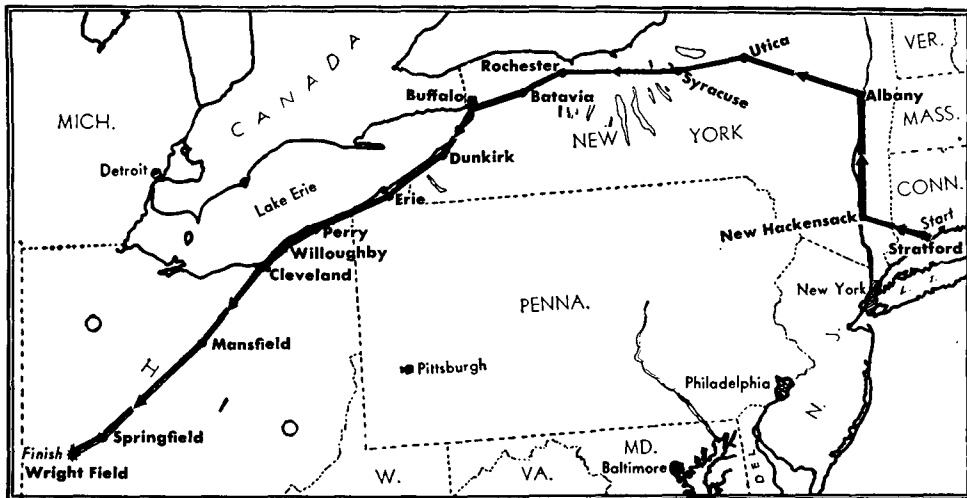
CANADA
MICH.
VER.
Rochester
Utica
Buffalo
Batavia
Syracuse
Albany
MASS.
NEW YORK
Detroit
Dunkirk
CONN.
Lake Erie
Erie
Start
Perry
New Hackensack
Stratford
Willoughby
Cleveland
PENNA.
New York
OHIO
Mansfield
Pittsburgh
Philadelphia
N. J.
Finish
Springfield
MD.
Wright Field
W.
VA.
Baltimore
DEL.